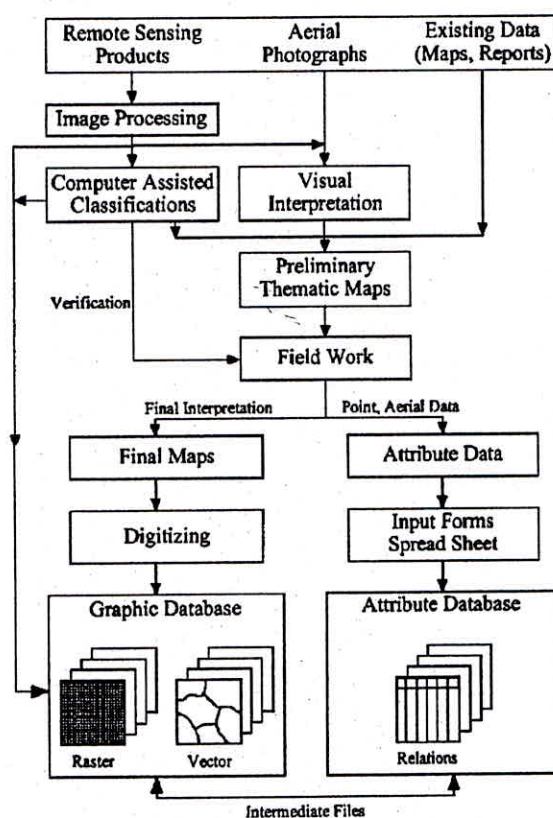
Remote Sensing Products

Aerial Photographs

Existing Data (Maps, Reports)

Image Processing

Computer Assisted Classifications

Visual Interpretation

Preliminary Thematic Maps

Verification

Field Work

Final Interpretation

Point, Aerial Data

Final Maps

Attribute Data

Digitizing

Input Forms Spread Sheet

Graphic Database

Attribute Database

Raster

Vector

Relations

Intermediate Files